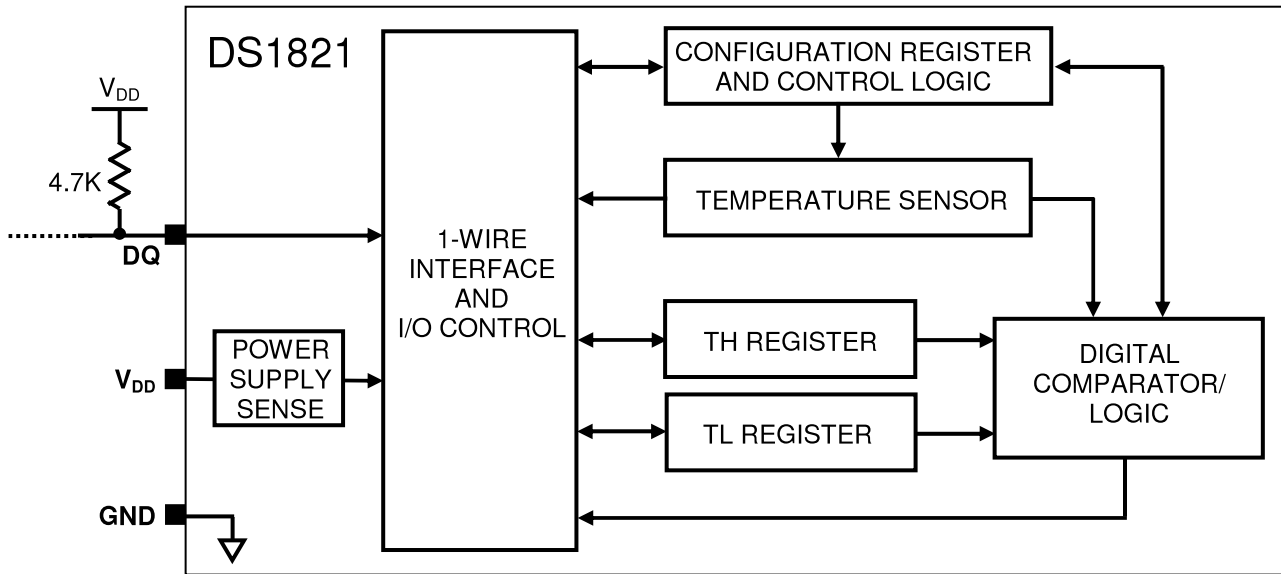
$V_{DD}$

4.7K

DQ

$V_{DD}$

GND

DS1821

POWER SUPPLY SENSE

1-WIRE INTERFACE AND I/O CONTROL

CONFIGURATION REGISTER AND CONTROL LOGIC

TEMPERATURE SENSOR

TH REGISTER

TL REGISTER

DIGITAL COMPARATOR/ LOGIC